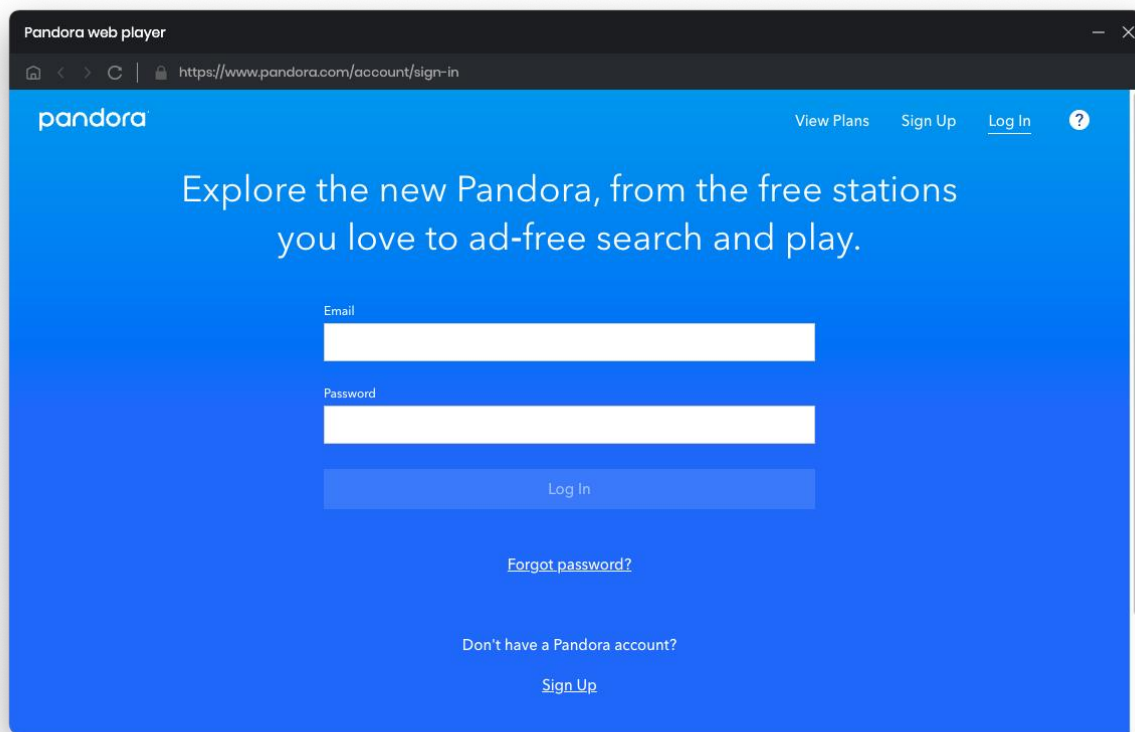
Pandora web player

https://www.pandora.com/account/sign-in

pandora

View Plans Sign Up Log In ?

Explore the new Pandora, from the free stations you love to ad-free search and play.

Email

Password

Log In

Forgot password?

Don't have a Pandora account?

Sign Up